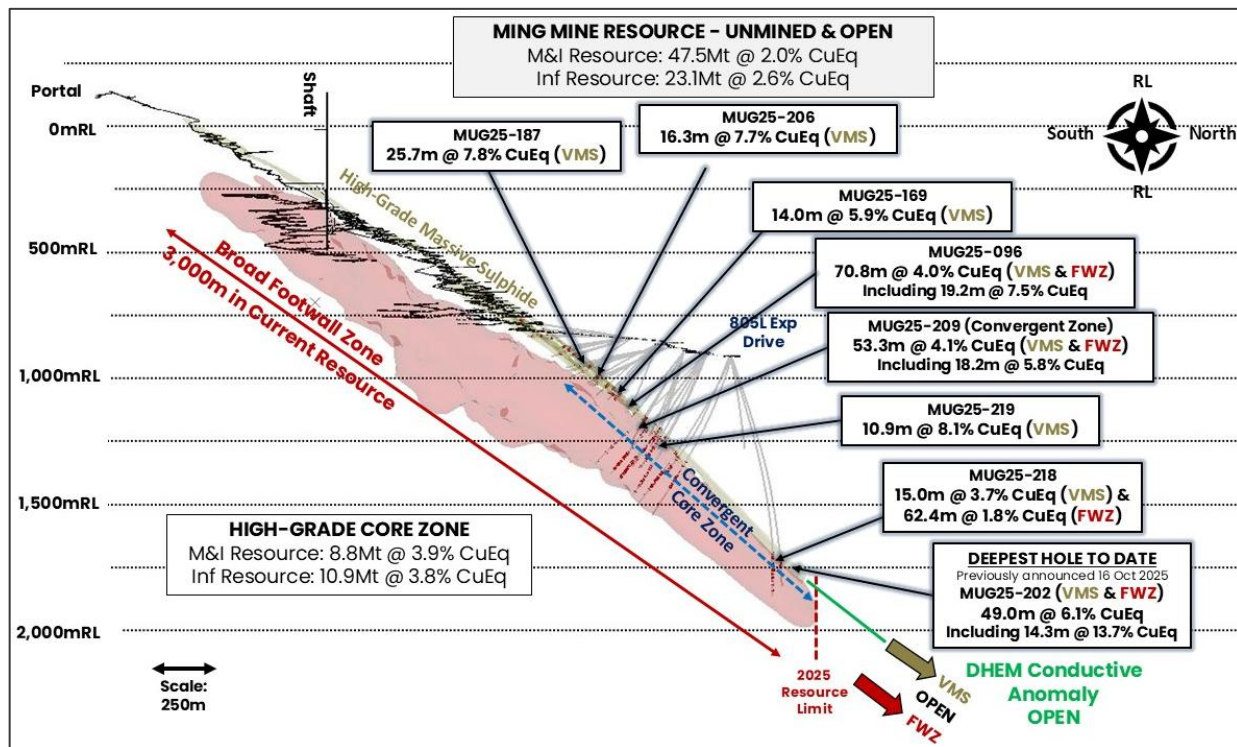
MING MINE RESOURCE - UNMINED & OPEN
M&I Resource: 47.5Mt @ 2.0% CuEq
Inf Resource: 23.1Mt @ 2.6% CuEq

Portal

Shaft

0mRL

500mRL

1,000mRL

1,500mRL

2,000mRL

RL
South
North
RL

MUG25-187
25.7m @ 7.8% CuEq (VMS)

MUG25-206
16.3m @ 7.7% CuEq (VMS)

MUG25-169
14.0m @ 5.9% CuEq (VMS)

MUG25-096
70.8m @ 4.0% CuEq (VMS & FWZ)
Including 19.2m @ 7.5% CuEq

MUG25-209 (Convergent Zone)
53.3m @ 4.1% CuEq (VMS & FWZ)
Including 18.2m @ 5.8% CuEq

MUG25-219
10.9m @ 8.1% CuEq (VMS)

MUG25-218
15.0m @ 3.7% CuEq (VMS) &
62.4m @ 1.8% CuEq (FWZ)

DEEPEST HOLE TO DATE
Previously announced 16 Oct 2025
MUG25-202 (VMS & FWZ)
49.0m @ 6.1% CuEq
Including 14.3m @ 13.7% CuEq

High-Grade Massive Sulphide

Broad Footwall Zone
3,000m in Current Resource

805L Exp Drive

Convergent Core Zone

HIGH-GRADE CORE ZONE
M&I Resource: 8.8Mt @ 3.9% CuEq
Inf Resource: 10.9Mt @ 3.8% CuEq

Scale:
250m

2025
Resource
Limit

VMS
OPEN
FWZ

DHEM Conductive
Anomaly
OPEN